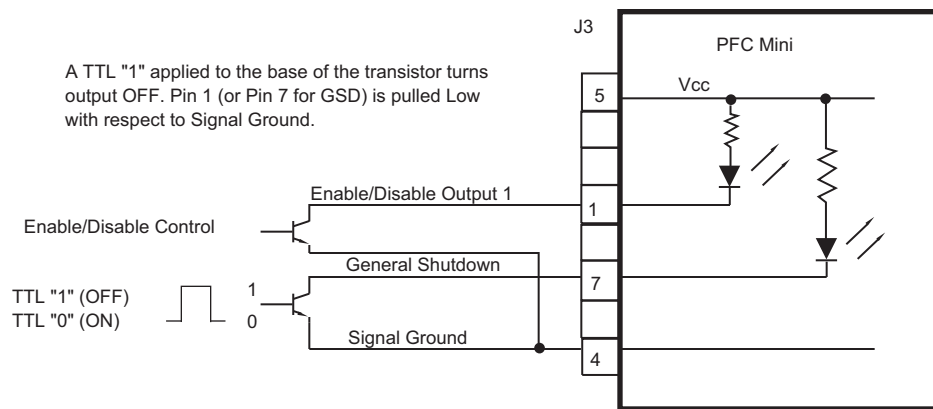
J3

PFC Mini

A TTL "1" applied to the base of the transistor turns output OFF. Pin 1 (or Pin 7 for GSD) is pulled Low with respect to Signal Ground.

5

Vcc

Enable/Disable Output 1

1

Enable/Disable Control

General Shutdown

7

TTL "1" (OFF)
TTL "0" (ON)

1

0

Signal Ground

4